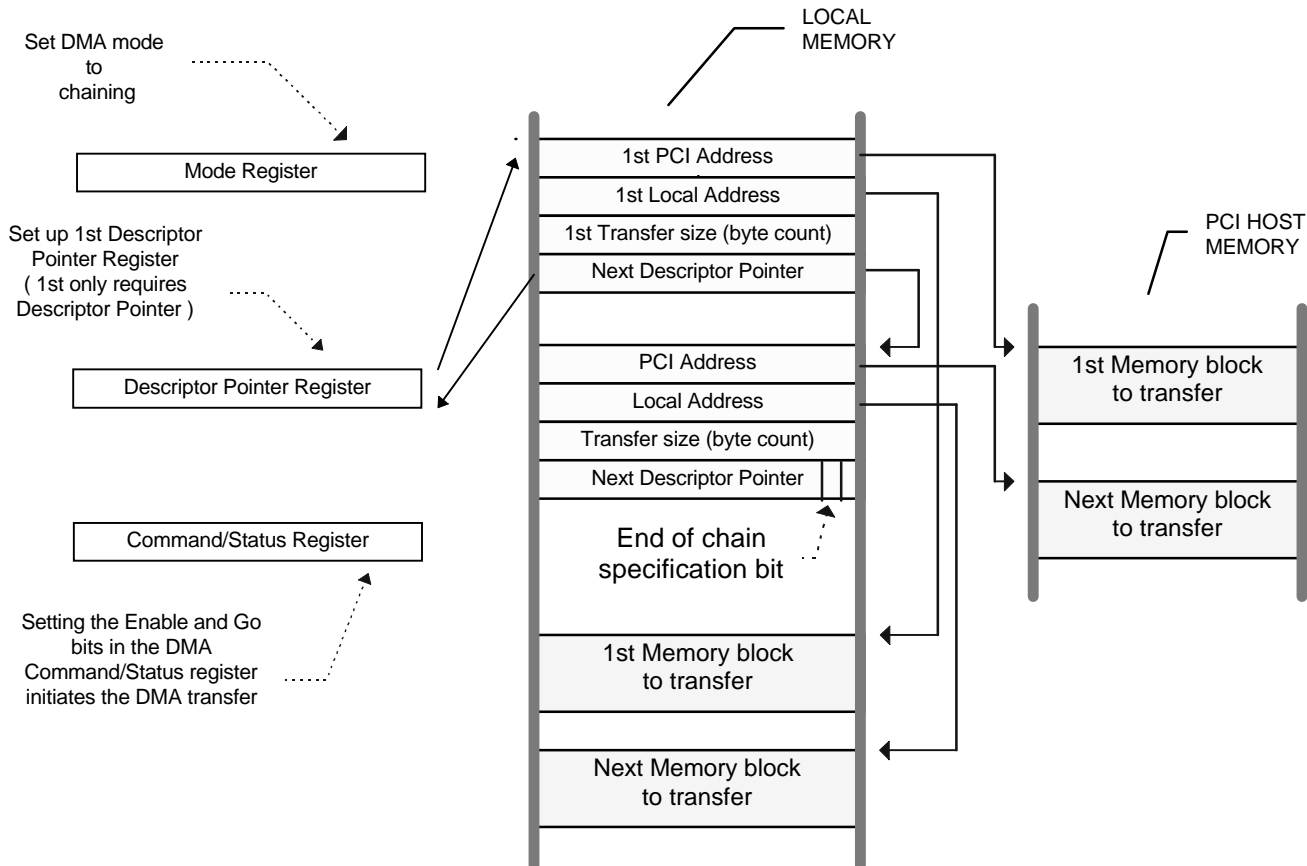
Set DMA mode to chaining

Mode Register

Set up 1st Descriptor Pointer Register ( 1st only requires Descriptor Pointer )

Descriptor Pointer Register

Command/Status Register

Setting the Enable and Go bits in the DMA Command/Status register initiates the DMA transfer

LOCAL MEMORY

1st PCI Address

1st Local Address

1st Transfer size (byte count)

Next Descriptor Pointer

PCI Address

Local Address

Transfer size (byte count)

Next Descriptor Pointer

End of chain specification bit

1st Memory block to transfer

Next Memory block to transfer

PCI HOST MEMORY

1st Memory block to transfer

Next Memory block to transfer